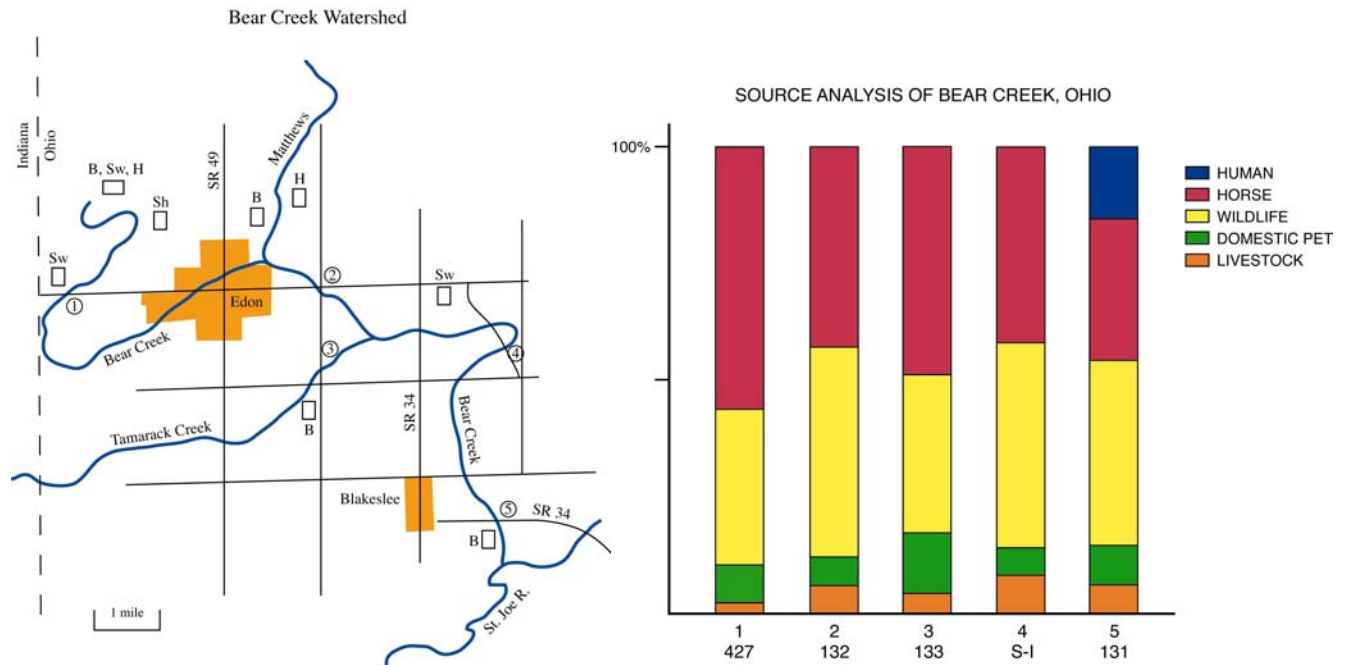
Bear Creek Watershed

Indiana
Ohio

B, Sw, H
Sh
SR 49
Matthews
B
H
Sw
①
②
Sw
Edon
Bear Creek
③
④
B
SR 34
Bear Creek
Tamarack Creek
Blakeslee
⑤
SR 34
B
St. Joe R.
1 mile

SOURCE ANALYSIS OF BEAR CREEK, OHIO

100%

HUMAN
HORSE
WILDLIFE
DOMESTIC PET
LIVESTOCK

| 1 | 2 | 3 | 4 | 5 |
|---|---|---|---|---|
| 427 | 132 | 133 | S-I | 131 |